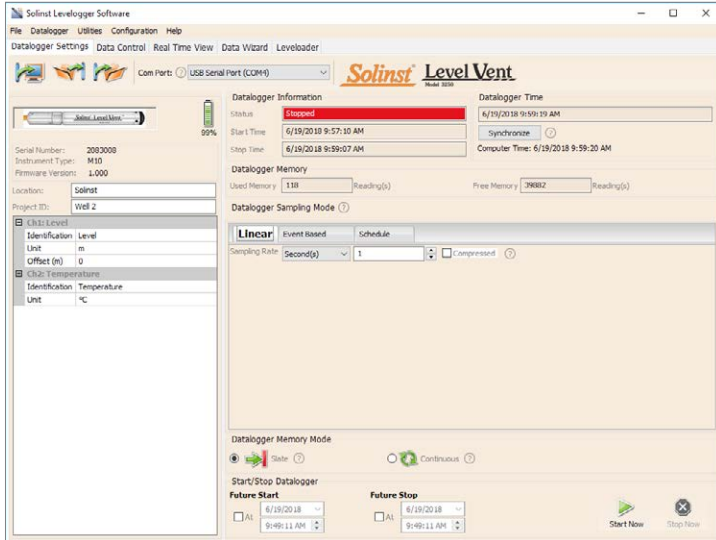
Solinst Levelogger Software

File Datalogger Utilities Configuration Help

Datalogger Settings Data Control Real Time View Data Wizard Leveloader

Com Port: USB Serial Port (COM4)

Solinst Level Vent
Model 3250

Solinst LevelVent

99%

Serial Number: 2083008
Instrument Type: M10
Firmware Version: 1.000

Location: Solinst
Project ID: Well 2

| Ch1: Level | |
|---|---|
| Identification | Level |
| Unit | m |
| Offset (m) | 0 |
| **Ch2: Temperature** | |
| Identification | Temperature |
| Unit | °C |

Datalogger Information
Status Stopped
Start Time 6/19/2018 9:57:10 AM
Stop Time 6/19/2018 9:59:07 AM

Datalogger Time
6/19/2018 9:59:19 AM
Synchronize
Computer Time: 6/19/2018 9:59:20 AM

Datalogger Memory
Used Memory 118 Reading(s)
Free Memory 39882 Reading(s)

Datalogger Sampling Mode

Linear Event Based Schedule

Sampling Rate Second(s) 1 Compressed

Datalogger Memory Mode
Slate Continuous

Start/Stop Datalogger
Future Start
At 6/19/2018 9:49:11 AM
Future Stop
At 6/19/2018 9:49:11 AM

Start Now Stop Now